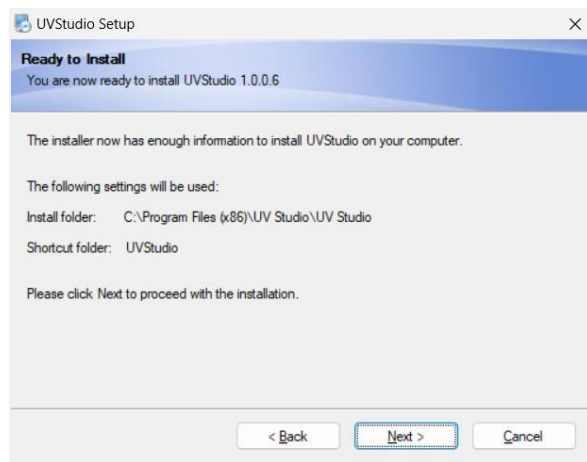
UVStudio Setup

×

Ready to Install

You are now ready to install UVStudio 1.0.0.6

The installer now has enough information to install UVStudio on your computer.

The following settings will be used:

Install folder: C:\Program Files (x86)\UV Studio\UV Studio

Shortcut folder: UVStudio

Please click Next to proceed with the installation.

< Back

Next >

Cancel